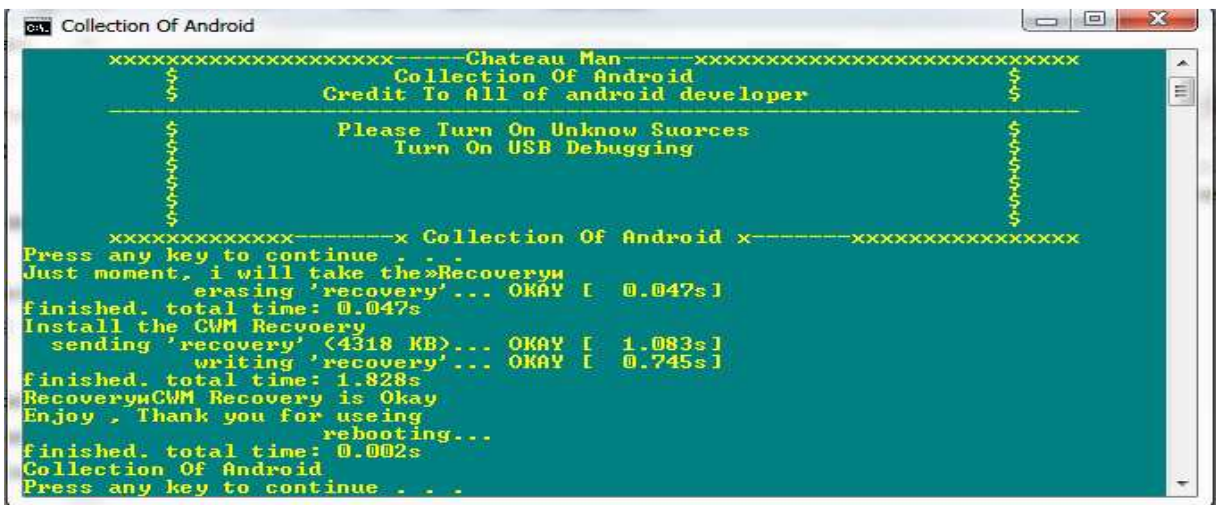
Collection Of Android

xxxxxxxxxxxxxxxxxxx-----Chateau Man-----xxxxxxxxxxxxxxxxxxxxxxxxxx
$ Collection Of Android $
$ Credit To All of android developer $

$ Please Turn On Unknow Suorces $
$ Turn On USB Debugging $
$ $
$ $
$ $
$ $
$ $
xxxxxxxxxxxx-------x Collection Of Android x-------xxxxxxxxxxxxxxx
Press any key to continue . . .
Just moment, i will take the»Recoveryш
erasing 'recovery'... OKAY [ 0.047s]
finished. total time: 0.047s
Install the CWM Recvoery
sending 'recovery' (4318 KB)... OKAY [ 1.083s]
writing 'recovery'... OKAY [ 0.745s]
finished. total time: 1.828s
RecoveryшCWM Recovery is Okay
Enjoy , Thank you for useing
rebooting...
finished. total time: 0.002s
Collection Of Android
Press any key to continue . . .